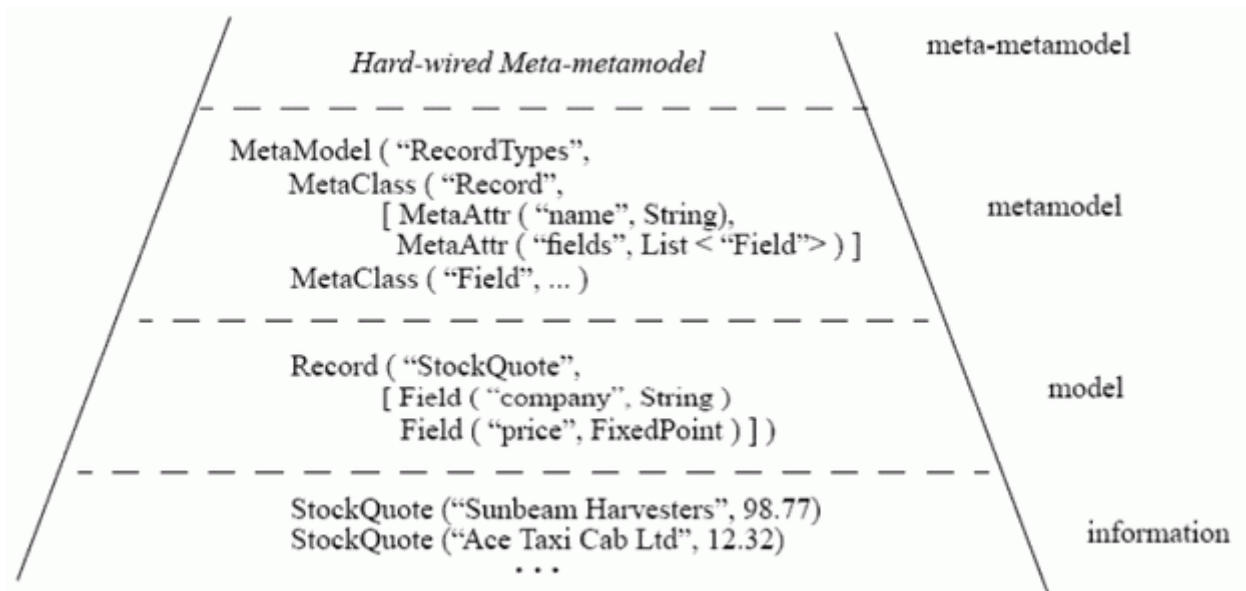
Hard-wired Meta-metamodel

meta-metamodel

MetaModel ( “RecordTypes”,
MetaClass ( “Record”,
[ MetaAttr ( “name”, String),
MetaAttr ( “fields”, List < “Field”> ) ]
MetaClass ( “Field”, ... )

metamodel

Record ( “StockQuote”,
[ Field ( “company”, String )
Field ( “price”, FixedPoint ) ] )

model

StockQuote (“Sunbeam Harvesters”, 98.77)
StockQuote (“Ace Taxi Cab Ltd”, 12.32)
...

information